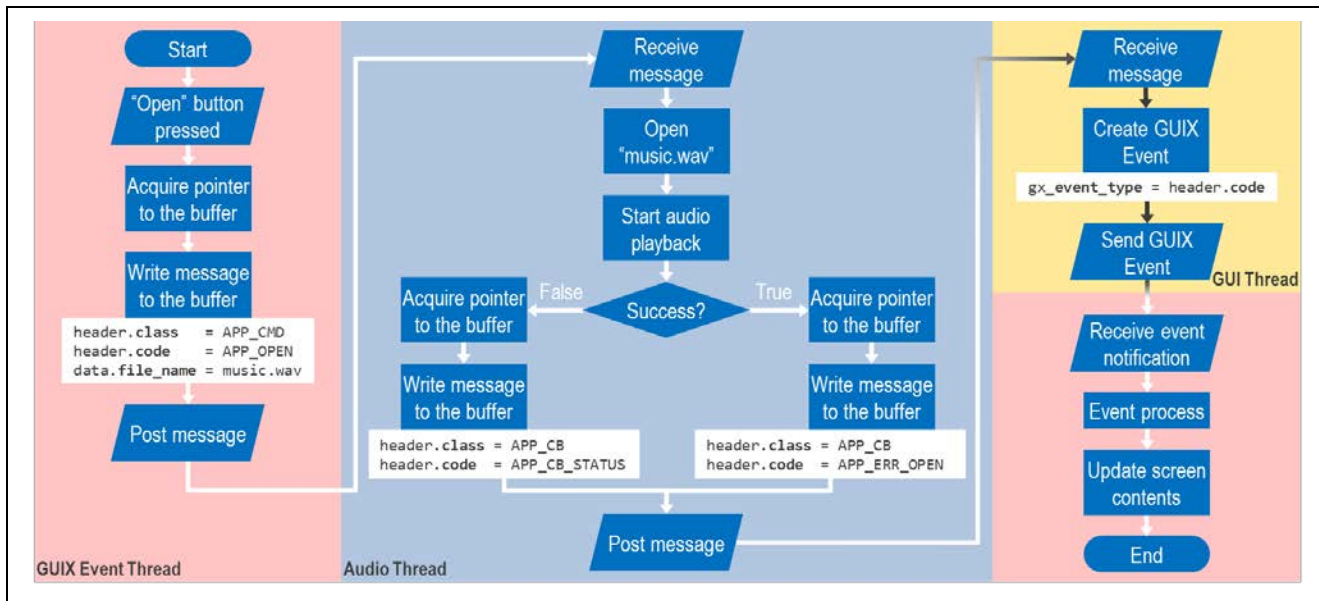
Start

"Open" button pressed

Acquire pointer to the buffer

Write message to the buffer

header.class = APP_CMD
header.code = APP_OPEN
data.file_name = music.wav

Post message

GUIX Event Thread

Receive message

Open "music.wav"

Start audio playback

Success?

False

True

Acquire pointer to the buffer

Write message to the buffer

header.class = APP_CB
header.code = APP_CB_STATUS

Acquire pointer to the buffer

Write message to the buffer

header.class = APP_CB
header.code = APP_ERR_OPEN

Post message

Audio Thread

Receive message

Create GUIX Event

gx_event_type = header.code

Send GUIX Event

GUI Thread

Receive event notification

Event process

Update screen contents

End